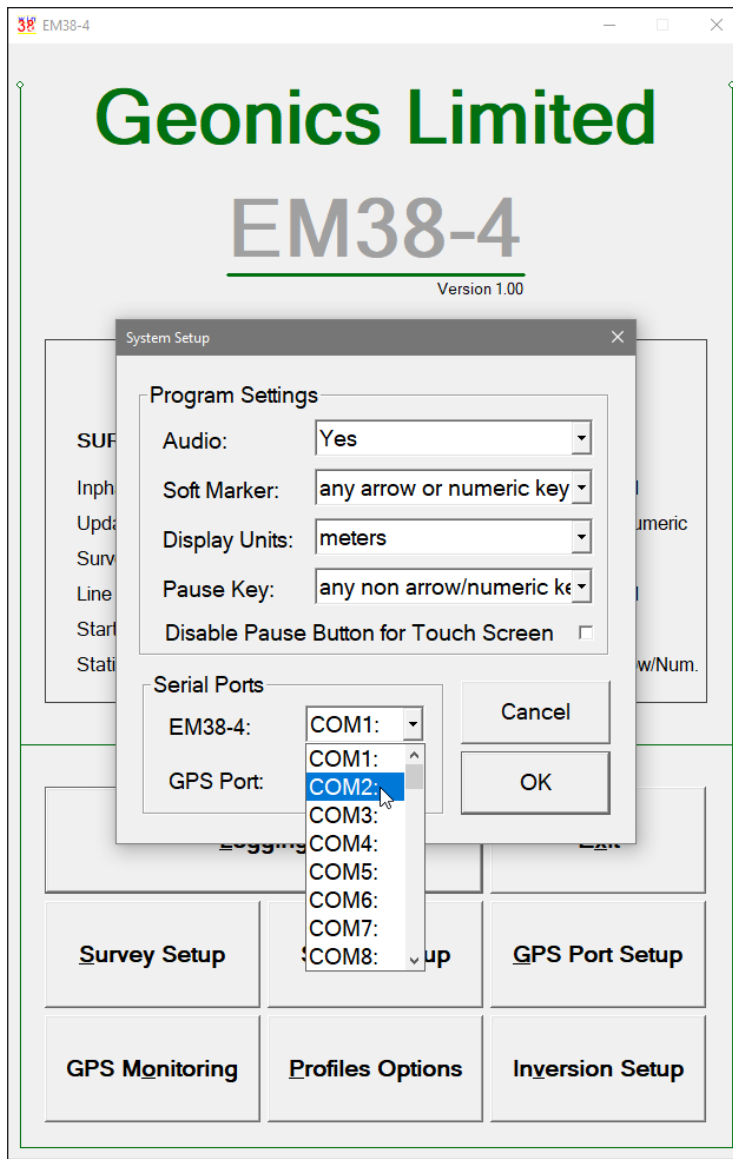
EM38-4

Geonics Limited

EM38-4

Version 1.00

System Setup

Program Settings

Audio: Yes

Soft Marker: any arrow or numeric key

Display Units: meters

Pause Key: any non arrow/numeric ke

Disable Pause Button for Touch Screen

Serial Ports

EM38-4: COM1:

GPS Port:

COM1:
COM2:
COM3:
COM4:
COM5:
COM6:
COM7:
COM8:

Cancel

OK

SUF

Inph

Upda

Surv

Line

Start

Stati

umeric

w/Num.

Logging

Exit

Survey Setup

up

GPS Port Setup

GPS Monitoring

Profiles Options

Inversion Setup